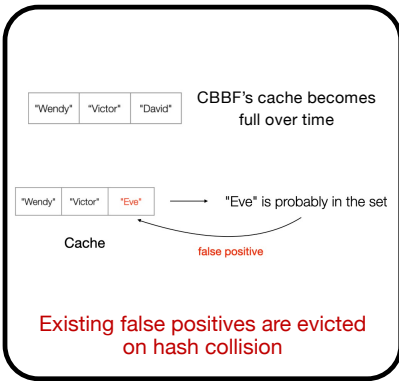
| "Wendy" | "Victor" | "David" |
|---|---|---|

CBBF's cache becomes full over time

| "Wendy" | "Victor" | "Eve" |
|---|---|---|

"Eve" is probably in the set

Cache

false positive

Existing false positives are evicted on hash collision